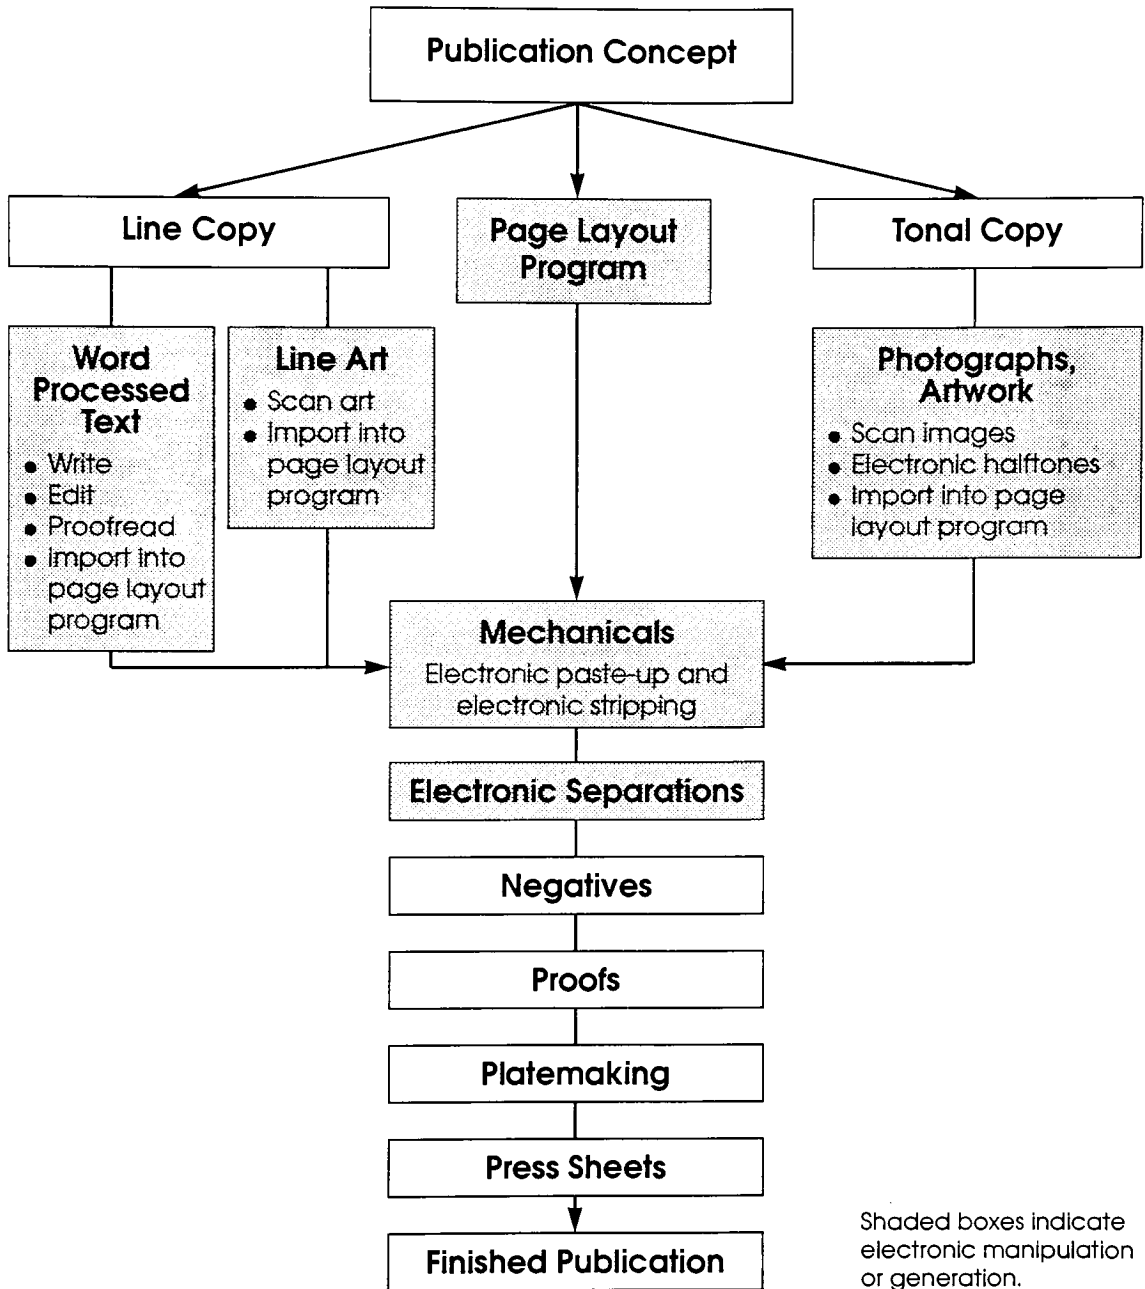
Publication Concept

Line Copy

Page Layout Program

Tonal Copy

Word Processed Text
• Write
• Edit
• Proofread
• Import into page layout program

Line Art
• Scan art
• Import into page layout program

Photographs, Artwork
• Scan images
• Electronic halftones
• Import into page layout program

Mechanicals
Electronic paste-up and electronic stripping

Electronic Separations

Negatives

Proofs

Platemaking

Press Sheets

Finished Publication

Shaded boxes indicate electronic manipulation or generation.